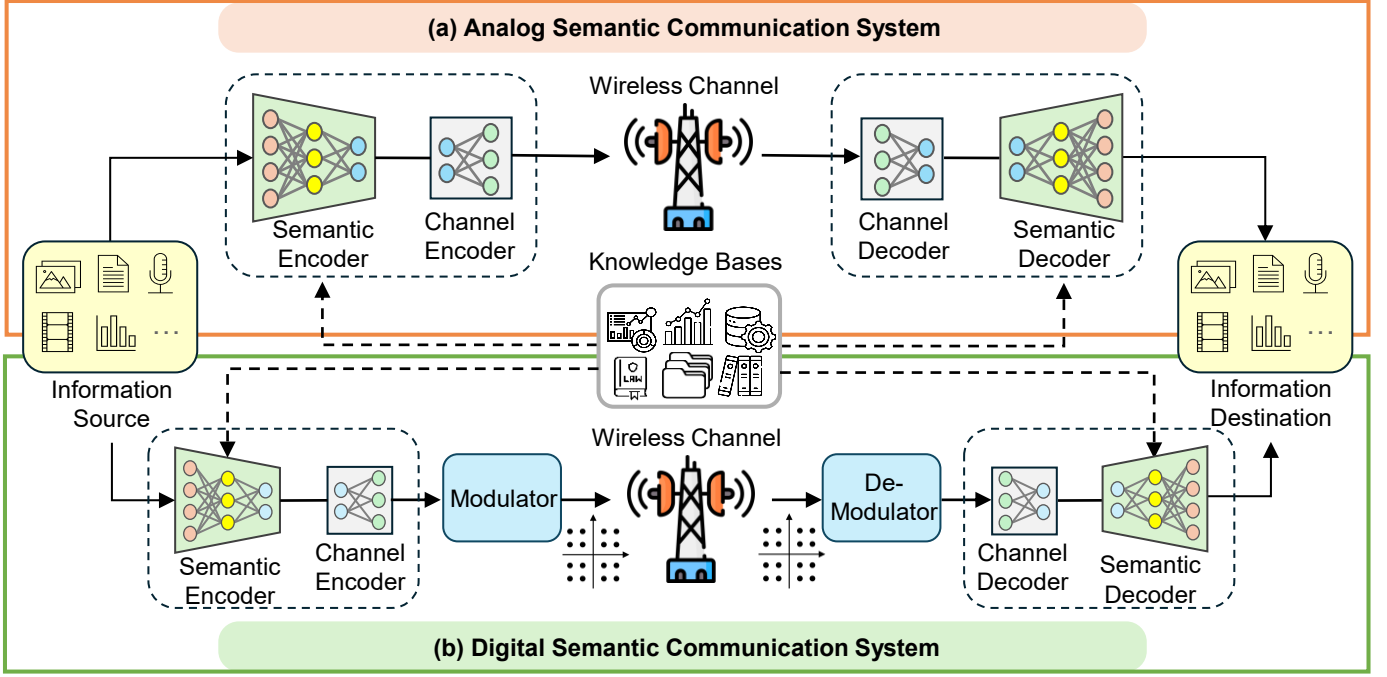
(a) Analog Semantic Communication System

Wireless Channel

Semantic Encoder

Channel Encoder

Channel Decoder

Semantic Decoder

Knowledge Bases

LAW

Information Source

Information Destination

Wireless Channel

Modulator

De-Modulator

Semantic Encoder

Channel Encoder

Channel Decoder

Semantic Decoder

(b) Digital Semantic Communication System